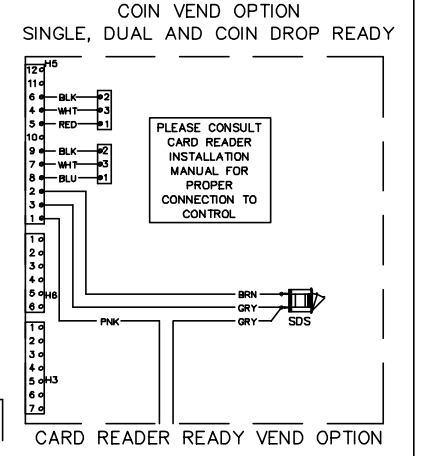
COIN VEND OPTION
SINGLE, DUAL AND COIN DROP READY

H5
12
11
6 BLK 2
4 WHT 3
5 RED 1
10
9 BLK 2
7 WHT 3
8 BLU 1
2
3
1

PLEASE CONSULT CARD READER INSTALLATION MANUAL FOR PROPER CONNECTION TO CONTROL

1
2
3
4
5 H6
6

1
2
3
4
5 H3
6
7

PNK
BRN
GRY
GRY
SDS

CARD READER READY VEND OPTION